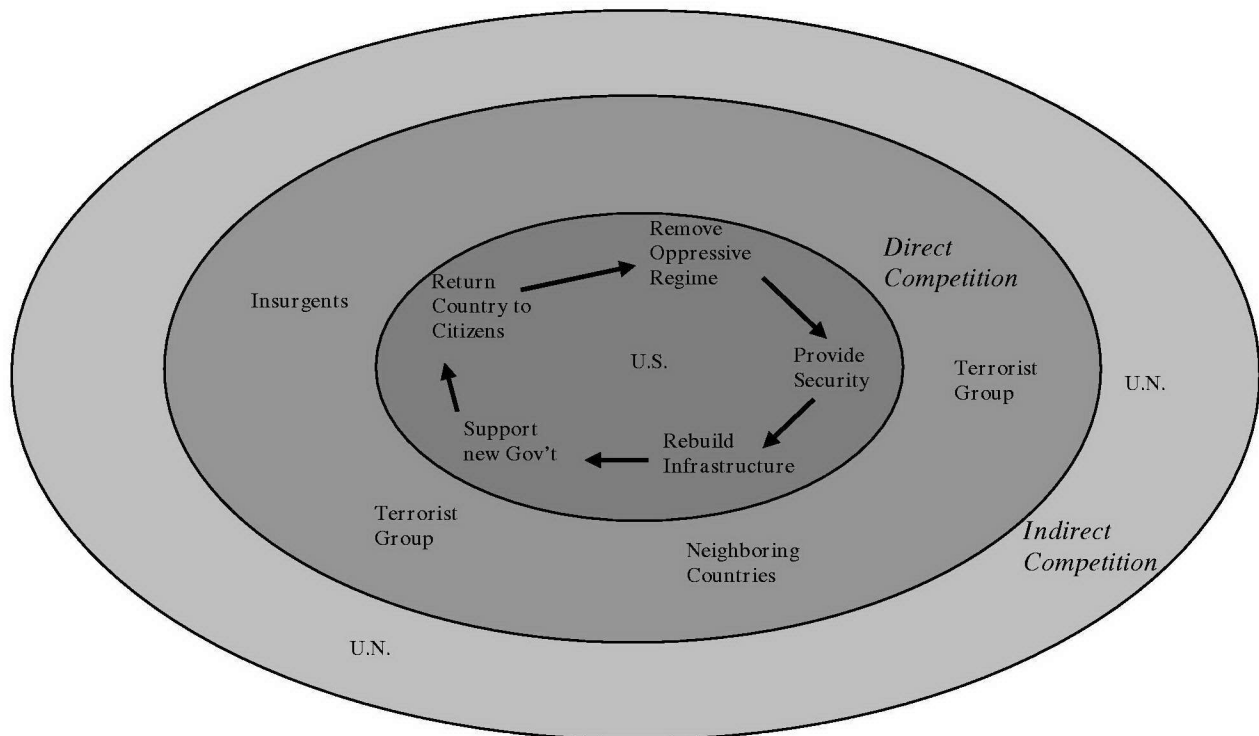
Remove Oppressive Regime

Direct Competition

Return Country to Citizens

Insurgents

U.S.

Provide Security

Terrorist Group

U.N.

Support new Gov't

Rebuild Infrastructure

Terrorist Group

Indirect Competition

Neighboring Countries

U.N.